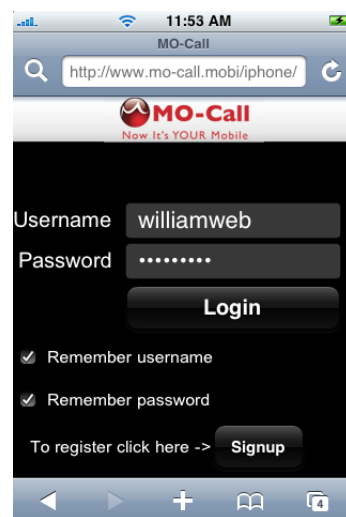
11:53 AM

MO-Call

http://www.mo-call.mobi/iphone/

MO-Call
Now It's YOUR Mobile

Username williamweb
Password •••••••••

Login

Remember username

Remember password

To register click here -> Signup

4